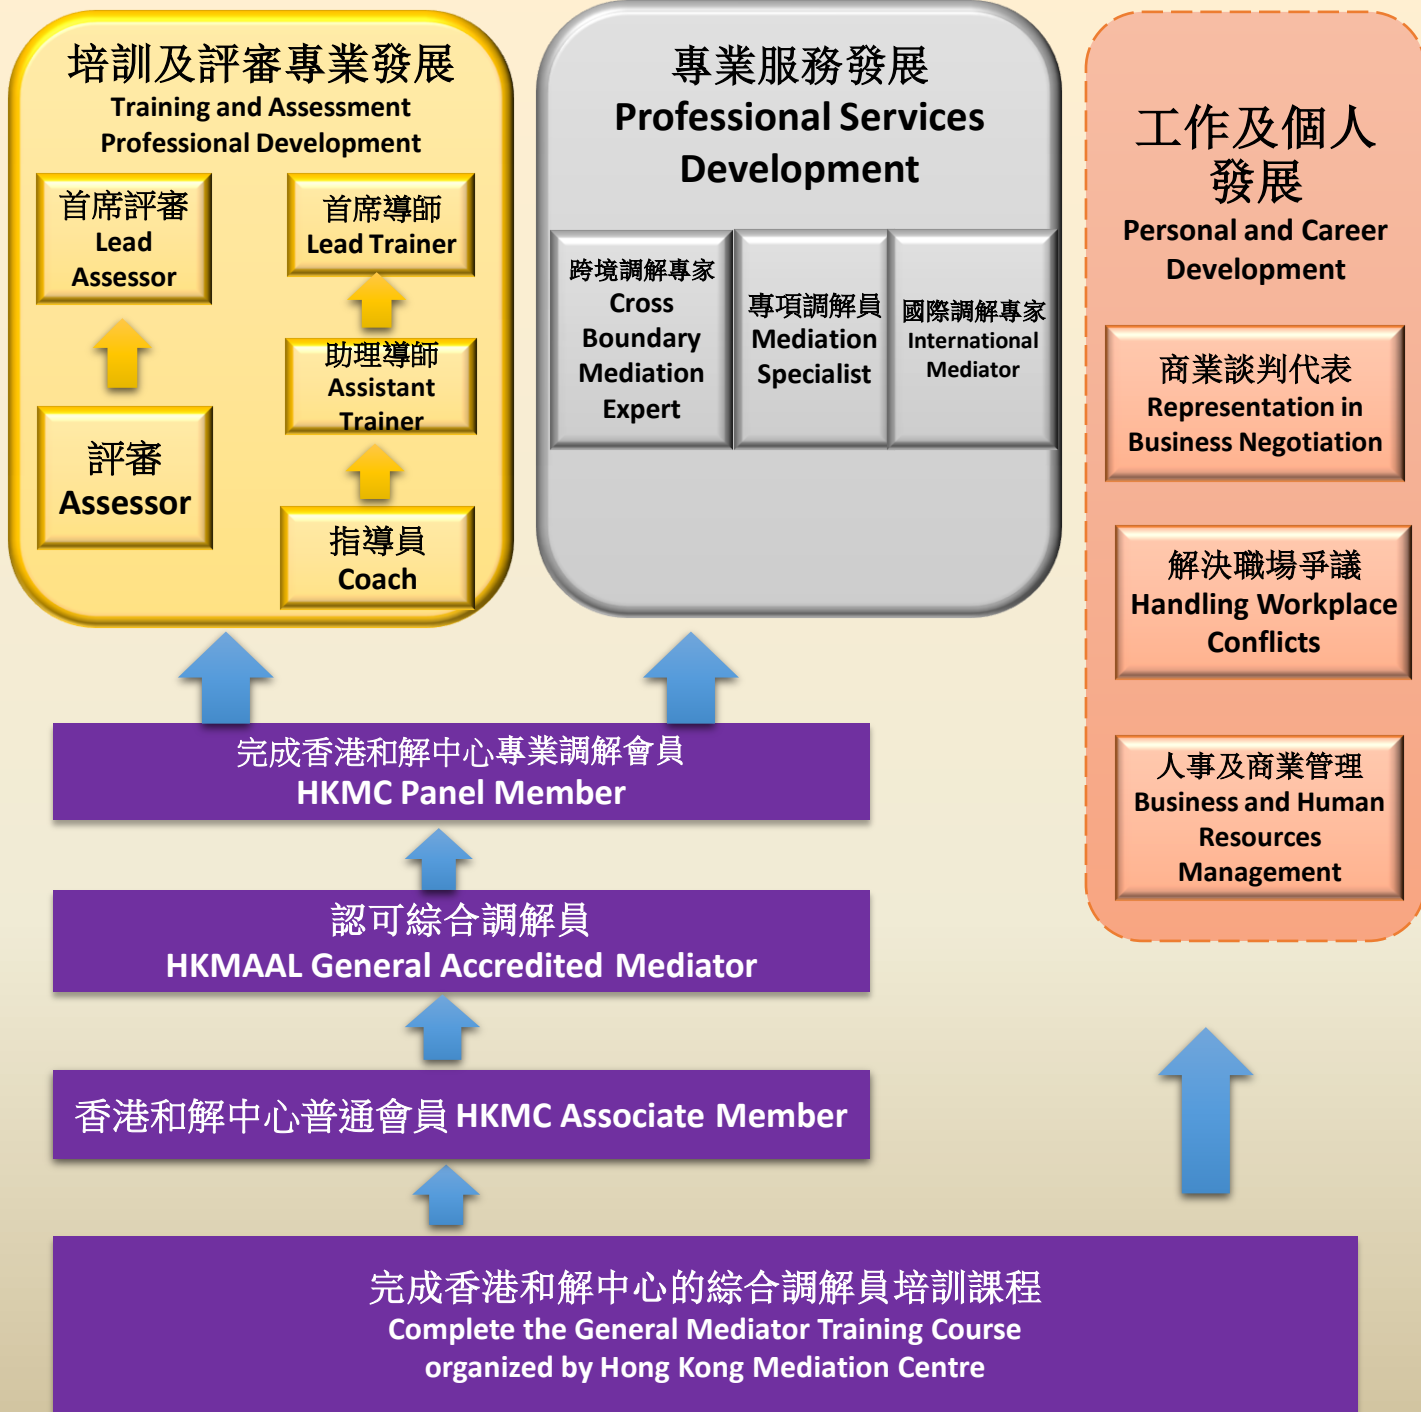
培訓及評審專業發展
Training and Assessment Professional Development

首席評審
Lead Assessor

首席導師
Lead Trainer

助理導師
Assistant Trainer

評審
Assessor

指導員
Coach

專業服務發展
Professional Services Development

跨境調解專家
Cross Boundary Mediation Expert

專項調解員
Mediation Specialist

國際調解專家
International Mediator

工作及個人發展
Personal and Career Development

商業談判代表
Representation in Business Negotiation

解決職場爭議
Handling Workplace Conflicts

人事及商業管理
Business and Human Resources Management

完成香港和解中心專業調解會員
HKMC Panel Member

認可綜合調解員
HKMAAL General Accredited Mediator

香港和解中心普通會員 HKMC Associate Member

完成香港和解中心的綜合調解員培訓課程
Complete the General Mediator Training Course organized by Hong Kong Mediation Centre